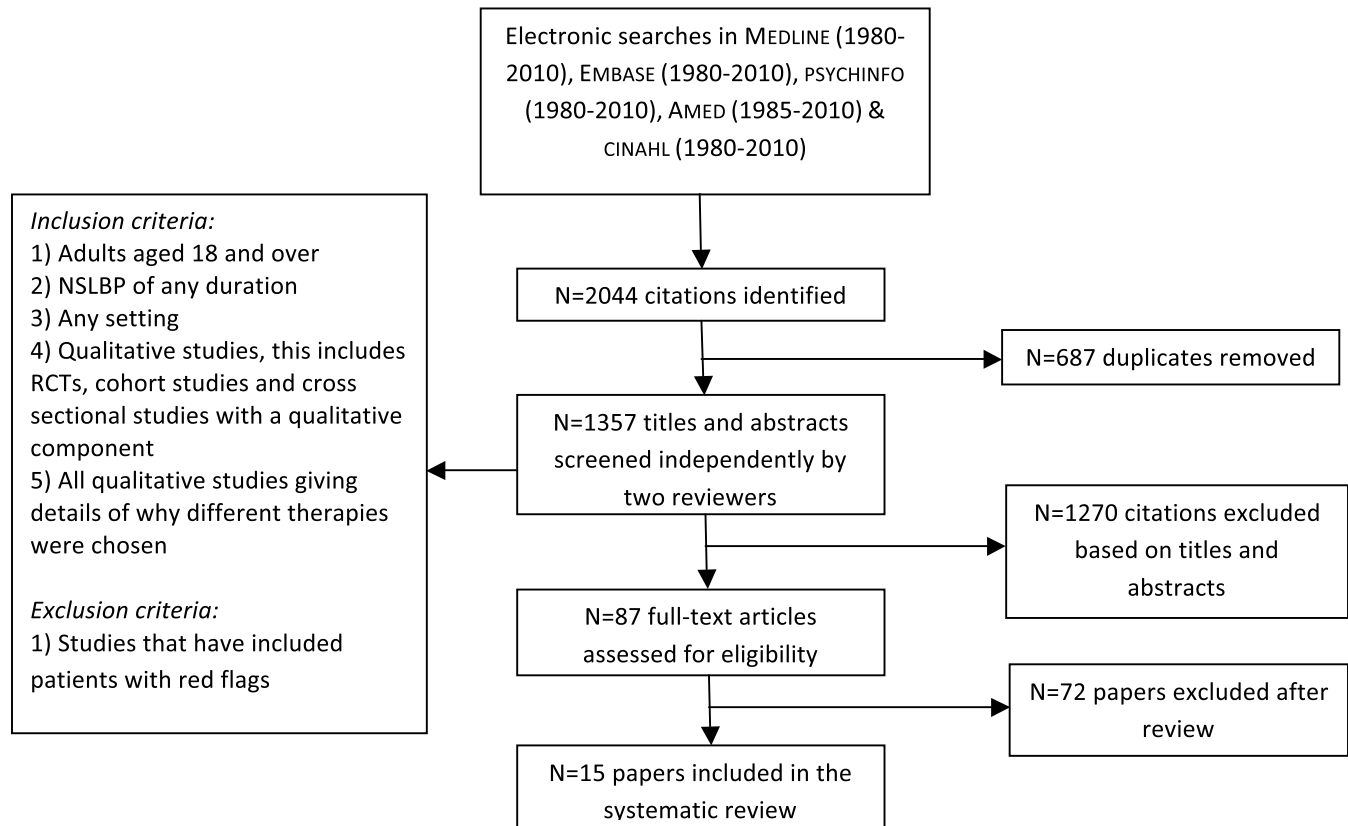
Electronic searches in MEDLINE (1980-2010), EMBASE (1980-2010), PSYCHINFO (1980-2010), AMED (1985-2010) & CINAHL (1980-2010)

N=2044 citations identified

N=687 duplicates removed

N=1357 titles and abstracts screened independently by two reviewers

*Inclusion criteria:*
1) Adults aged 18 and over
2) NSLBP of any duration
3) Any setting
4) Qualitative studies, this includes RCTs, cohort studies and cross sectional studies with a qualitative component
5) All qualitative studies giving details of why different therapies were chosen

*Exclusion criteria:*
1) Studies that have included patients with red flags

N=1270 citations excluded based on titles and abstracts

N=87 full-text articles assessed for eligibility

N=72 papers excluded after review

N=15 papers included in the systematic review